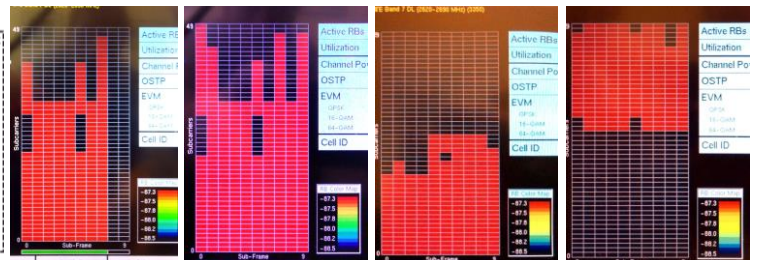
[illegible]

Active RB
Utilization
Channel P
OSTP
EVM
QPSK
16-QAM
64-QAM
Cell ID

Subcarriers
-87.3
-87.5
-87.8
-88.0
-88.2
-88.5
0
Sub-Frame
9

43
Active RBs
Utilization
Channel Pow
OSTP
EVM
QPSK
16-QAM
64-QAM
Cell ID

Subcarriers
RE Color Map
-87.3
-87.5
-87.8
-88.0
-88.2
-88.5
0
Sub-Frame
9

E Band 7 DL (2620-2690 MHz) (3350)
Active RBs
Utilization
Channel Pow
OSTP
EVM
QPSK
16-QAM
64-QAM
Cell ID

Subcarriers
RE Color Map
-87.3
-87.5
-87.8
-88.0
-88.2
-88.5
0
Sub-Frame

Active RBs
Utilization
Channel Po
OSTP
EVM
QPSK
16-QAM
64-QAM
Cell ID

RE Color Map
-87.3
-87.5
-87.8
-88.0
-88.2
-88.5